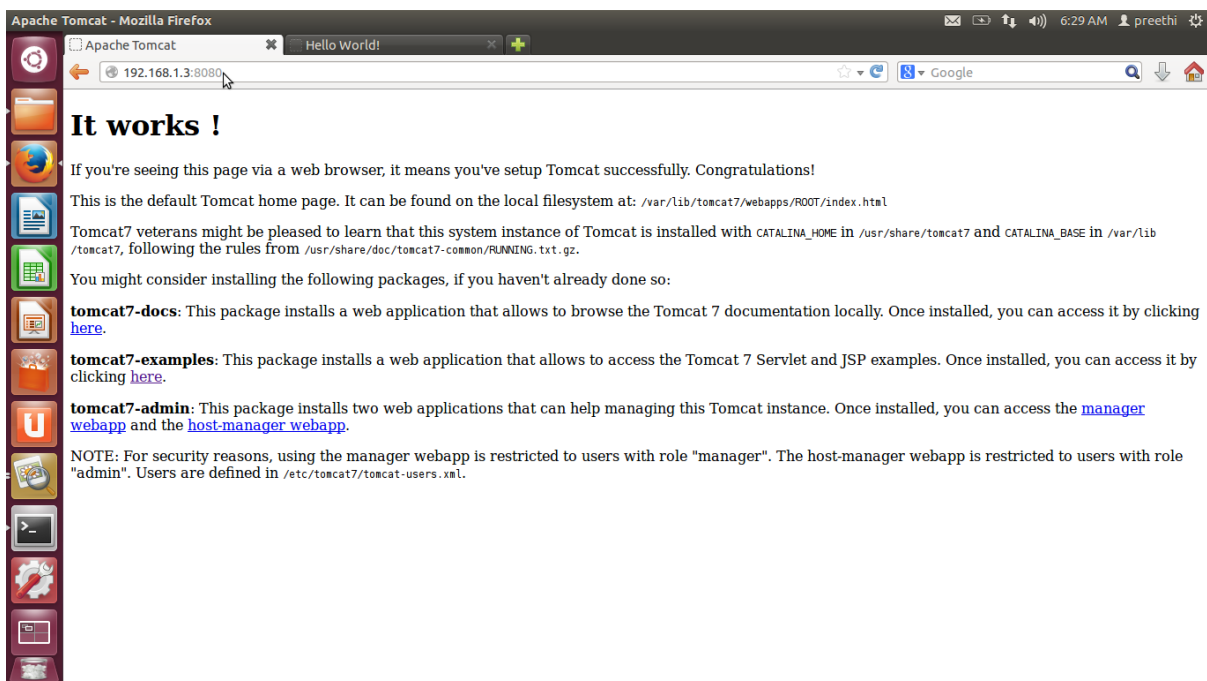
Apache Tomcat - Mozilla Firefox

6:29 AM preethi

Apache Tomcat

Hello World!

192.168.1.3:8080

Google

It works !

If you're seeing this page via a web browser, it means you've setup Tomcat successfully. Congratulations!

This is the default Tomcat home page. It can be found on the local filesystem at: /var/lib/tomcat7/webapps/ROOT/index.html

Tomcat7 veterans might be pleased to learn that this system instance of Tomcat is installed with CATALINA_HOME in /usr/share/tomcat7 and CATALINA_BASE in /var/lib/tomcat7, following the rules from /usr/share/doc/tomcat7-common/RUNNING.txt.gz.

You might consider installing the following packages, if you haven't already done so:

tomcat7-docs: This package installs a web application that allows to browse the Tomcat 7 documentation locally. Once installed, you can access it by clicking here.

tomcat7-examples: This package installs a web application that allows to access the Tomcat 7 Servlet and JSP examples. Once installed, you can access it by clicking here.

tomcat7-admin: This package installs two web applications that can help managing this Tomcat instance. Once installed, you can access the manager webapp and the host-manager webapp.

NOTE: For security reasons, using the manager webapp is restricted to users with role "manager". The host-manager webapp is restricted to users with role "admin". Users are defined in /etc/tomcat7/tomcat-users.xml.